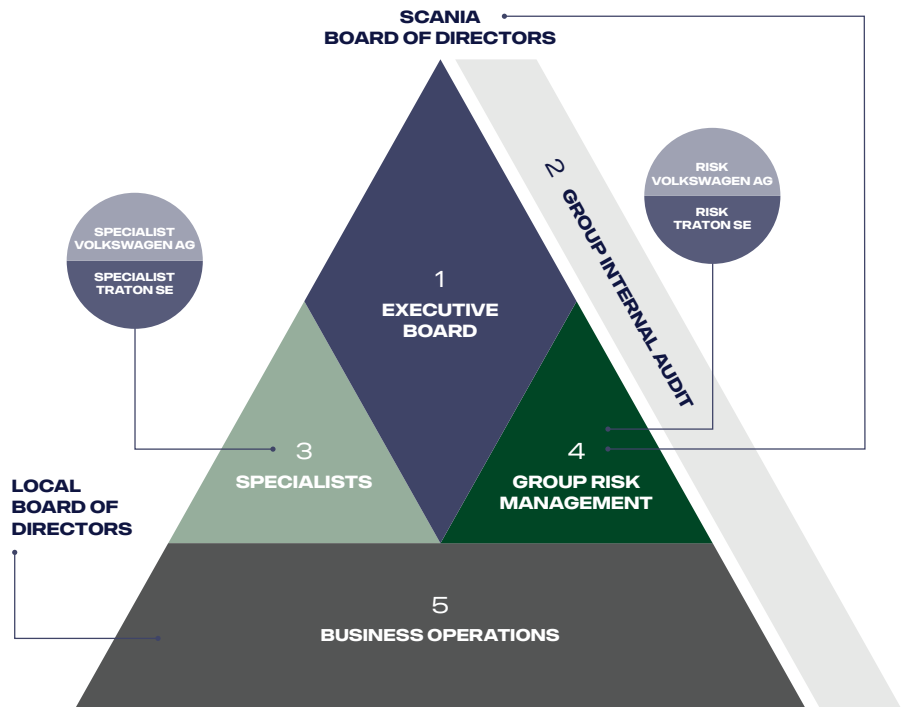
SCANIA
BOARD OF DIRECTORS

SPECIALIST
VOLKSWAGEN AG

SPECIALIST
TRATON SE

1
EXECUTIVE BOARD

2
GROUP INTERNAL AUDIT

RISK
VOLKSWAGEN AG

RISK
TRATON SE

3
SPECIALISTS

4
GROUP RISK MANAGEMENT

LOCAL BOARD OF DIRECTORS

5
BUSINESS OPERATIONS